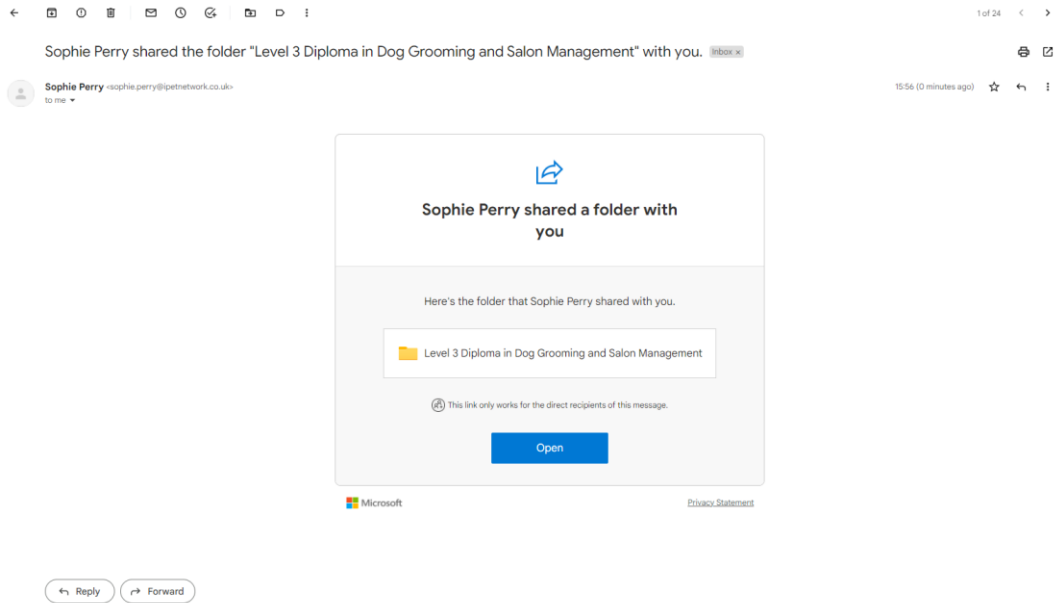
1 of 24

Sophie Perry shared the folder "Level 3 Diploma in Dog Grooming and Salon Management" with you. Inbox ×

Sophie Perry <sophie.perry@ipetnetwork.co.uk>
to me

15:56 (0 minutes ago)

Sophie Perry shared a folder with you

Here's the folder that Sophie Perry shared with you.

Level 3 Diploma in Dog Grooming and Salon Management

This link only works for the direct recipients of this message.

Open

Microsoft

Privacy Statement

Reply

Forward